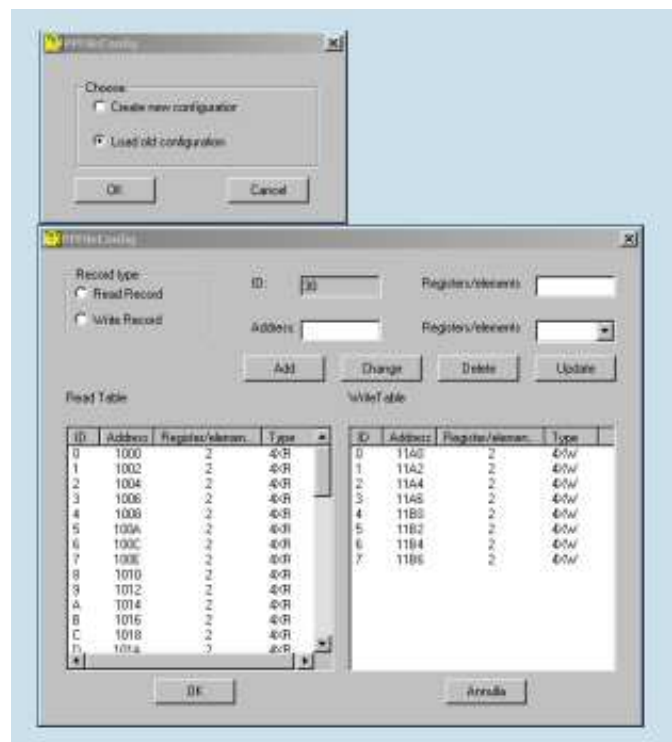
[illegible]

Choose
Create new configuration
Load old configuration

OK
Cancel

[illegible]

Record type
Read Record
Write Record

ID: 30

Address

Registers/elements

Registers/elements

Add
Change
Delete
Update

Read Table

| ID | Address | Register/elemen... | Type |
|---|---|---|---|
| 0 | 1000 | 2 | 4XR |
| 1 | 1002 | 2 | 4XR |
| 2 | 1004 | 2 | 4XR |
| 3 | 1006 | 2 | 4XR |
| 4 | 1008 | 2 | 4XR |
| 5 | 100A | 2 | 4XR |
| 6 | 100C | 2 | 4XR |
| 7 | 100E | 2 | 4XR |
| 8 | 1010 | 2 | 4XR |
| 9 | 1012 | 2 | 4XR |
| A | 1014 | 2 | 4XR |
| B | 1016 | 2 | 4XR |
| C | 1018 | 2 | 4XR |
| D | 101A | 2 | 4XR |

WriteTable

| ID | Address | Register/elemen... | Type |
|---|---|---|---|
| 0 | 11A0 | 2 | 4XW |
| 1 | 11A2 | 2 | 4XW |
| 2 | 11A4 | 2 | 4XW |
| 3 | 11A6 | 2 | 4XW |
| 4 | 11B0 | 2 | 4XW |
| 5 | 11B2 | 2 | 4XW |
| 6 | 11B4 | 2 | 4XW |
| 7 | 11B6 | 2 | 4XW |

OK
Annulla